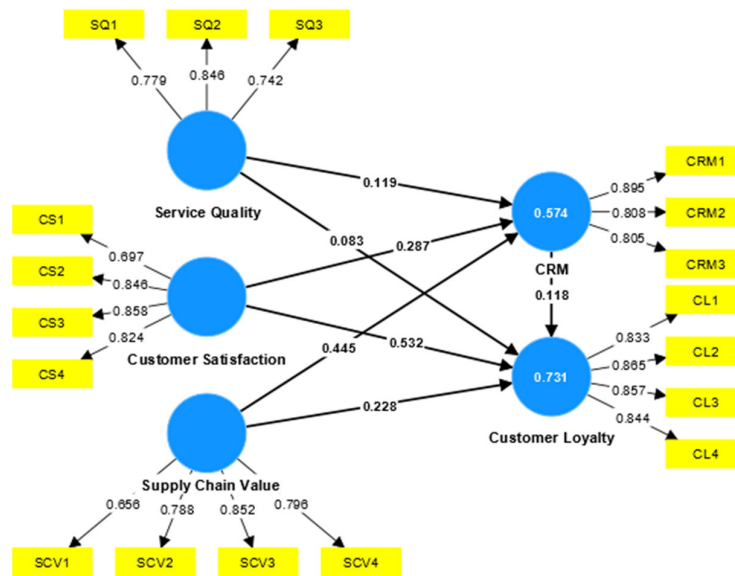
SQ1
SQ2
SQ3
0.779
0.846
0.742
Service Quality
0.119
0.083
CS1
CS2
CS3
CS4
0.697
0.846
0.858
0.824
Customer Satisfaction
0.287
0.532
0.445
0.228
Supply Chain Value
0.656
0.788
0.852
0.796
SCV1
SCV2
SCV3
SCV4
0.574
CRM
0.895
0.808
0.805
CRM1
CRM2
CRM3
0.118
0.731
Customer Loyalty
0.833
0.865
0.857
0.844
CL1
CL2
CL3
CL4